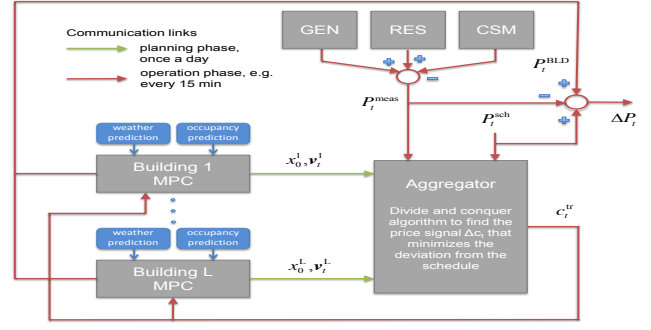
Communication links

planning phase, once a day

operation phase, e.g. every 15 min

GEN

RES

CSM

+

+

−

+

−

+

$P_t^{\text{BLD}}$

$P_t^{\text{meas}}$

$P_t^{\text{sch}}$

$\Delta P_t$

weather prediction

occupancy prediction

Building 1 MPC

$x_0^1, v_t^1$

weather prediction

occupancy prediction

Building L MPC

$x_0^L, v_t^L$

Aggregator

Divide and conquer algorithm to find the price signal Δ$c_t$ that minimizes the deviation from the schedule

$c_t^{\text{tr}}$